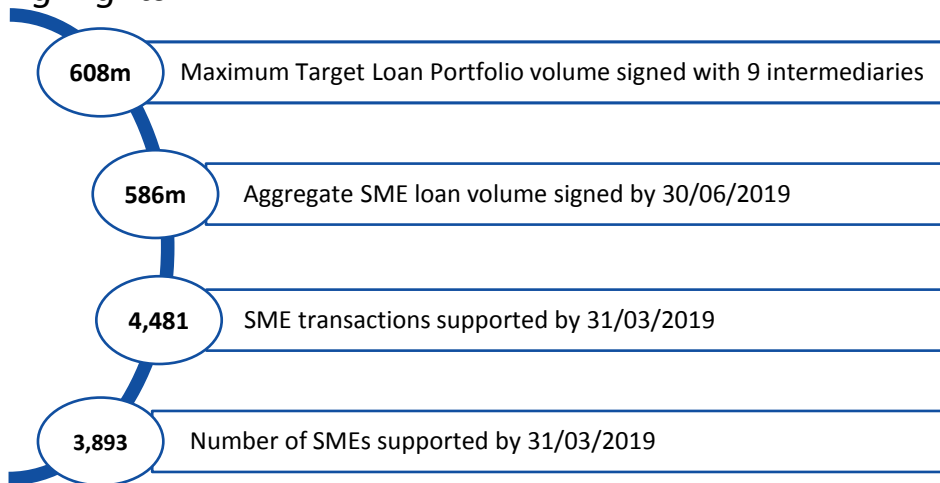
608m

Maximum Target Loan Portfolio volume signed with 9 intermediaries

586m

Aggregate SME loan volume signed by 30/06/2019

4,481

SME transactions supported by 31/03/2019

3,893

Number of SMEs supported by 31/03/2019